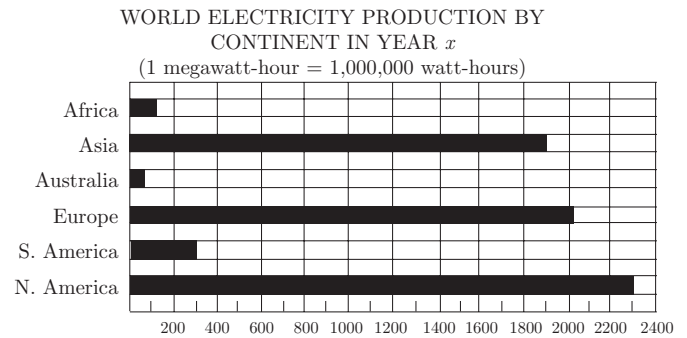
WORLD ELECTRICITY PRODUCTION BY CONTINENT IN YEAR $x$
(1 megawatt-hour = 1,000,000 watt-hours)

Africa
Asia
Australia
Europe
S. America
N. America

200 400 600 800 1000 1200 1400 1600 1800 2000 2200 2400